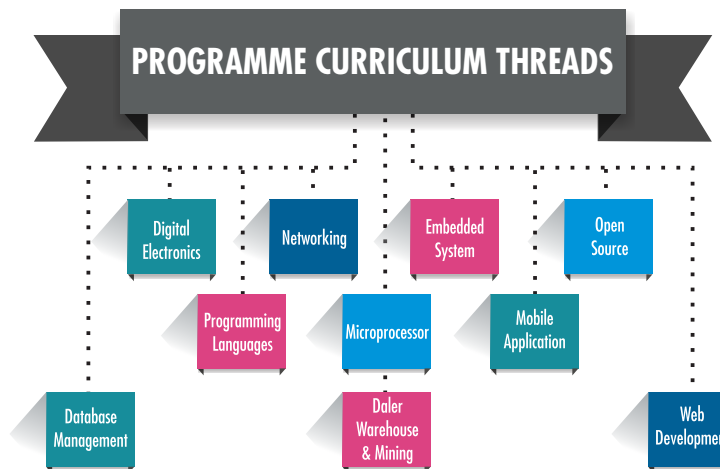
PROGRAMME CURRICULUM THREADS

Digital Electronics

Networking

Embedded System

Open Source

Programming Languages

Microprocessor

Mobile Application

Database Management

Daler Warehouse & Mining

Web Developme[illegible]